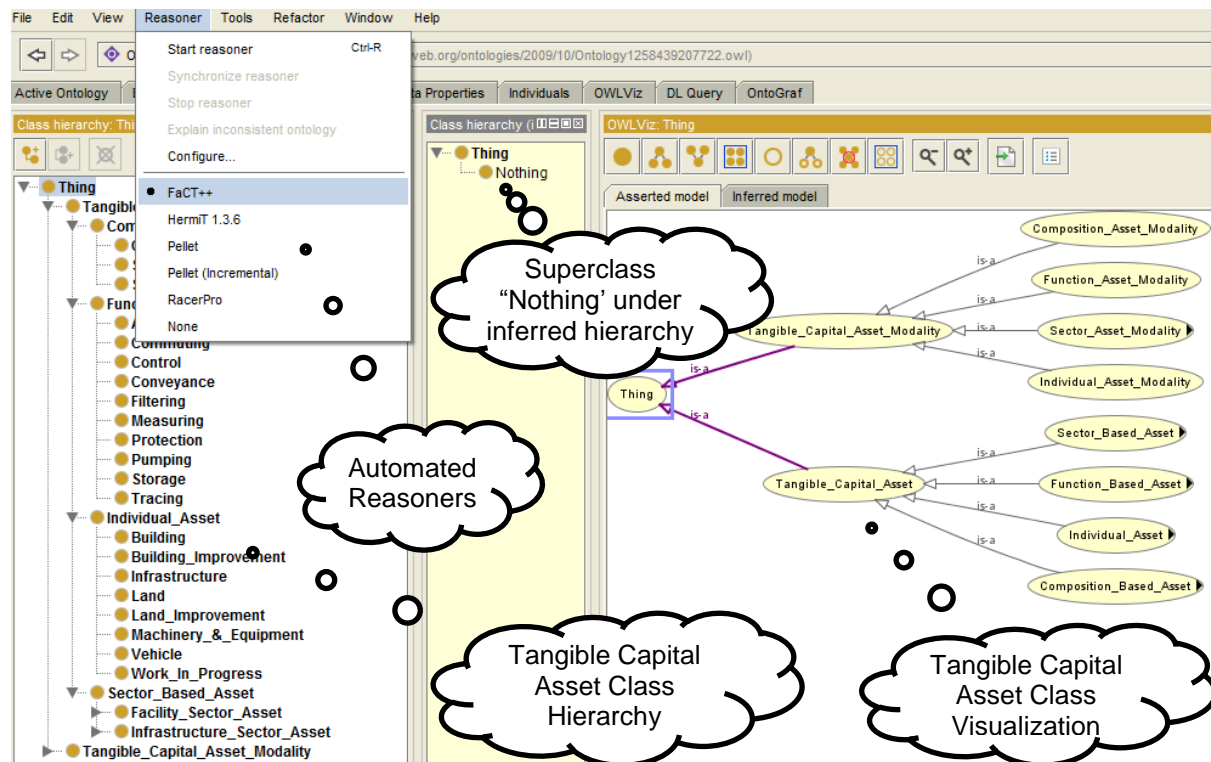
File Edit View Reasoner Tools Refactor Window Help

Start reasoner Ctrl-R
Synchronize reasoner
Stop reasoner
Explain inconsistent ontology
Configure...
FaCT++
HermiT 1.3.6
Pellet
Pellet (Incremental)
RacerPro
None

web.org/ontologies/2009/10/Ontology1258439207722.owl)

Active Ontology
ta Properties Individuals OWLViz DL Query OntoGraf

Class hierarchy: Thi
Class hierarchy (i
OWLViz: Thing

Thing
Tangible
Com
Func
Commuting
Control
Conveyance
Filtering
Measuring
Protection
Pumping
Storage
Tracing
Individual_Asset
Building
Building_Improvement
Infrastructure
Land
Land_Improvement
Machinery_&_Equipment
Vehicle
Work_In_Progress
Sector_Based_Asset
Facility_Sector_Asset
Infrastructure_Sector_Asset
Tangible_Capital_Asset_Modality

Thing
Nothing

Asserted model
Inferred model

Composition_Asset_Modality
Function_Asset_Modality
Sector_Asset_Modality
Individual_Asset_Modality
Tangible_Capital_Asset_Modality
Thing
Sector_Based_Asset
Function_Based_Asset
Individual_Asset
Composition_Based_Asset
Tangible_Capital_Asset
is-a

Superclass “Nothing’ under inferred hierarchy

Automated Reasoners

Tangible Capital Asset Class Hierarchy

Tangible Capital Asset Class Visualization